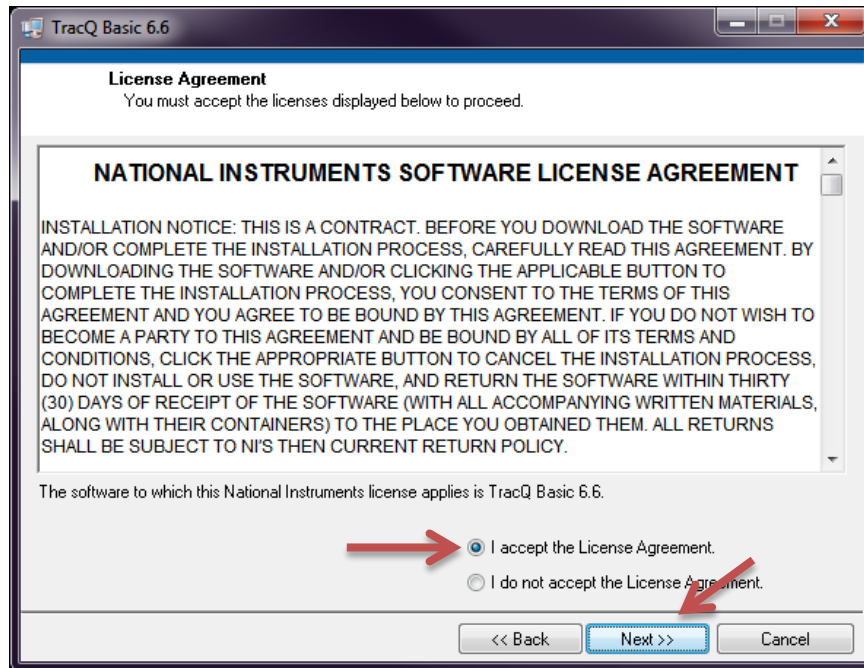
TracQ Basic 6.6

License Agreement
You must accept the licenses displayed below to proceed.

NATIONAL INSTRUMENTS SOFTWARE LICENSE AGREEMENT

INSTALLATION NOTICE: THIS IS A CONTRACT. BEFORE YOU DOWNLOAD THE SOFTWARE AND/OR COMPLETE THE INSTALLATION PROCESS, CAREFULLY READ THIS AGREEMENT. BY DOWNLOADING THE SOFTWARE AND/OR CLICKING THE APPLICABLE BUTTON TO COMPLETE THE INSTALLATION PROCESS, YOU CONSENT TO THE TERMS OF THIS AGREEMENT AND YOU AGREE TO BE BOUND BY THIS AGREEMENT. IF YOU DO NOT WISH TO BECOME A PARTY TO THIS AGREEMENT AND BE BOUND BY ALL OF ITS TERMS AND CONDITIONS, CLICK THE APPROPRIATE BUTTON TO CANCEL THE INSTALLATION PROCESS, DO NOT INSTALL OR USE THE SOFTWARE, AND RETURN THE SOFTWARE WITHIN THIRTY (30) DAYS OF RECEIPT OF THE SOFTWARE (WITH ALL ACCOMPANYING WRITTEN MATERIALS, ALONG WITH THEIR CONTAINERS) TO THE PLACE YOU OBTAINED THEM. ALL RETURNS SHALL BE SUBJECT TO NI'S THEN CURRENT RETURN POLICY.

The software to which this National Instruments license applies is TracQ Basic 6.6.

I accept the License Agreement.
I do not accept the License Agreement.

<< Back
Next >>
Cancel